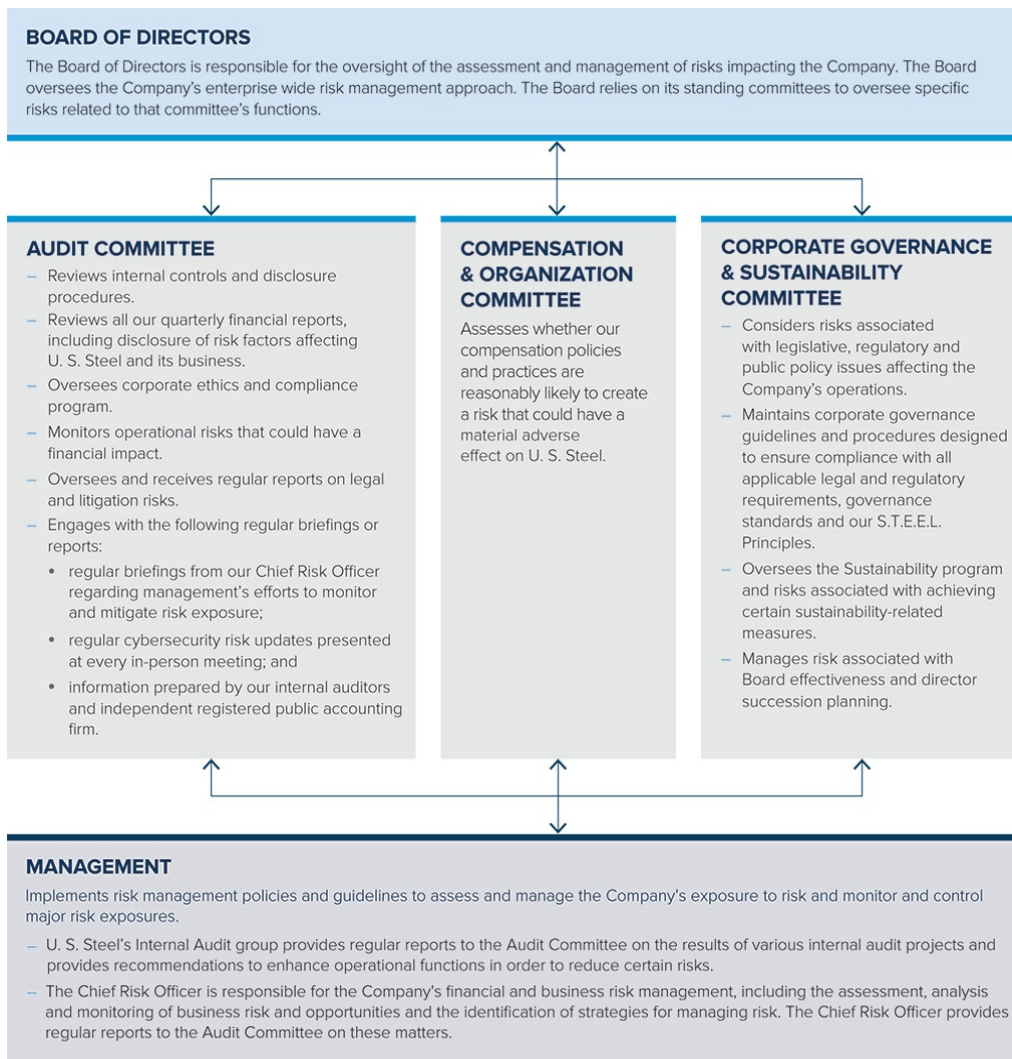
BOARD OF DIRECTORS

The Board of Directors is responsible for the oversight of the assessment and management of risks impacting the Company. The Board oversees the Company's enterprise wide risk management approach. The Board relies on its standing committees to oversee specific risks related to that committee's functions.

AUDIT COMMITTEE

– Reviews internal controls and disclosure procedures.
– Reviews all our quarterly financial reports, including disclosure of risk factors affecting U. S. Steel and its business.
– Oversees corporate ethics and compliance program.
– Monitors operational risks that could have a financial impact.
– Oversees and receives regular reports on legal and litigation risks.
– Engages with the following regular briefings or reports:
• regular briefings from our Chief Risk Officer regarding management's efforts to monitor and mitigate risk exposure;
• regular cybersecurity risk updates presented at every in-person meeting; and
• information prepared by our internal auditors and independent registered public accounting firm.

COMPENSATION & ORGANIZATION COMMITTEE

Assesses whether our compensation policies and practices are reasonably likely to create a risk that could have a material adverse effect on U. S. Steel.

CORPORATE GOVERNANCE & SUSTAINABILITY COMMITTEE

– Considers risks associated with legislative, regulatory and public policy issues affecting the Company's operations.
– Maintains corporate governance guidelines and procedures designed to ensure compliance with all applicable legal and regulatory requirements, governance standards and our S.T.E.E.L. Principles.
– Oversees the Sustainability program and risks associated with achieving certain sustainability-related measures.
– Manages risk associated with Board effectiveness and director succession planning.

MANAGEMENT

Implements risk management policies and guidelines to assess and manage the Company's exposure to risk and monitor and control major risk exposures.

– U. S. Steel's Internal Audit group provides regular reports to the Audit Committee on the results of various internal audit projects and provides recommendations to enhance operational functions in order to reduce certain risks.
– The Chief Risk Officer is responsible for the Company's financial and business risk management, including the assessment, analysis and monitoring of business risk and opportunities and the identification of strategies for managing risk. The Chief Risk Officer provides regular reports to the Audit Committee on these matters.